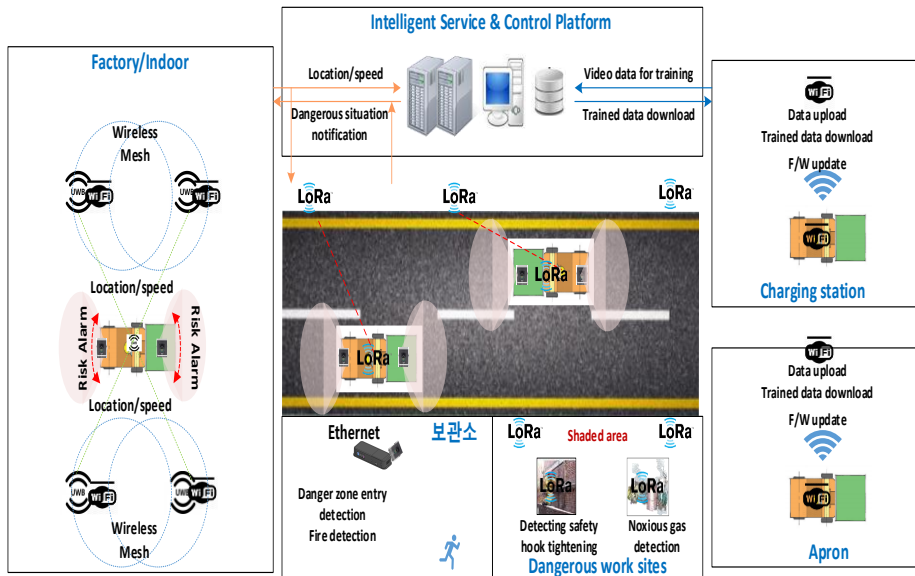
Intelligent Service & Control Platform

Location/speed

Dangerous situation notification

Video data for training

Trained data download

Factory/Indoor

Wireless Mesh

UWB Wi Fi

UWB Wi Fi

Location/speed

Risk Alarm

Risk Alarm

Location/speed

UWB Wi Fi

UWB Wi Fi

Wireless Mesh

LoRa

LoRa

LoRa

LoRa

LoRa

Wi Fi

Data upload

Trained data download

F/W update

Wi Fi

Charging station

Wi Fi

Data upload

Trained data download

F/W update

Wi Fi

Apron

Ethernet

보관소

Danger zone entry detection

Fire detection

LoRa

Shaded area

LoRa

LoRa

LoRa

Detecting safety hook tightening

Noxious gas detection

Dangerous work sites